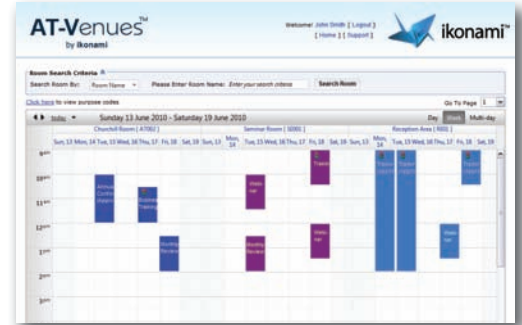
AT-Venues™
by ikonami

Welcome: John Smith [ Logout ]
[ Home ] [ Support ]

ikonami™

Room Search Criteria

Search Room By: Room Name

Please Enter Room Name: Enter your search criteria

Search Room

Click here to view purpose codes

Go To Page 1

Today

Sunday 13 June 2010 - Saturday 19 June 2010

Day Week Multi-day

Churchill Room [ A7002 ]

Seminar Room [ S001 ]

Reception Area [ R001 ]

Sun, 13 Mon, 14 Tue, 15 Wed, 16 Thu, 17 Fri, 18 Sat, 19 Sun, 13 Mon, 14 Tue, 15 Wed, 16 Thu, 17 Fri, 18 Sat, 19 Sun, 13 Mon, 14 Tue, 15 Wed, 16 Thu, 17 Fri, 18 Sat, 19

9am

10am

11am

12pm

1pm

2pm

3pm

Training

Training

Webinar

Business Training

Webinar

Booking Review

Booking Review

Webinar

Webinar